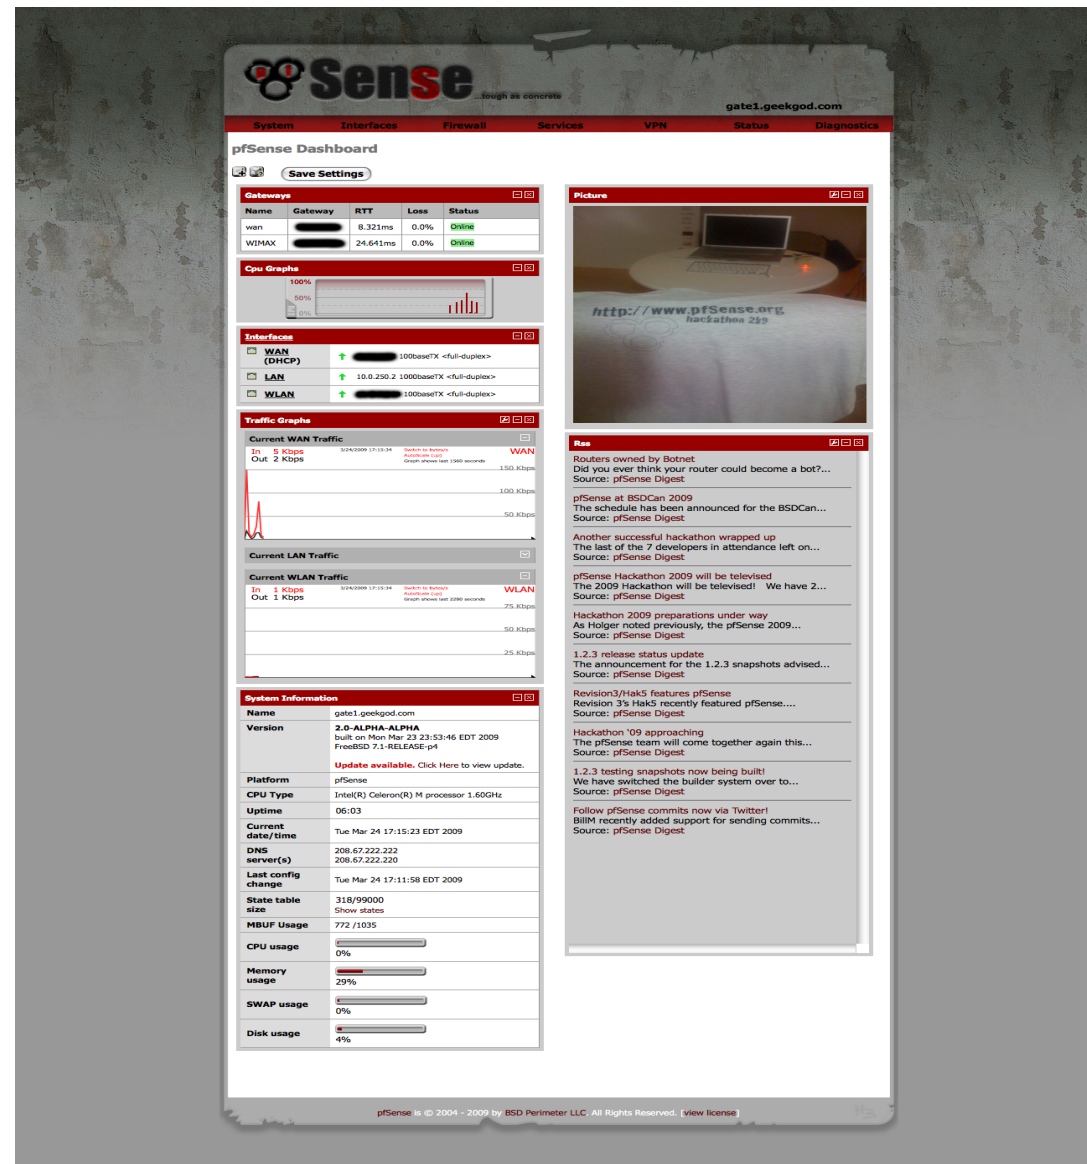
Sense ...tough as concrete

gate1.geekgod.com

System Interfaces Firewall Services VPN Status Diagnostics

pfSense Dashboard

Save Settings

Gateways

| Name | Gateway | RTT | Loss | Status |
|---|---|---|---|---|
| wan | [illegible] | 8.321ms | 0.0% | Online |
| WIMAX | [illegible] | 24.641ms | 0.0% | Online |

Cpu Graphs

100%
50%
0%

Interfaces

| | | |
|---|---|---|
| WAN (DHCP) | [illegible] | 100baseTX <full-duplex> |
| LAN | 10.0.250.2 | 1000baseTX <full-duplex> |
| WLAN | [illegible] | 100baseTX <full-duplex> |

Traffic Graphs

Current WAN Traffic

In 5 Kbps
Out 2 Kbps
3/24/2009 17:15:34
Switch to bytes/s
AutoScale (up)
Graph shows last 1560 seconds
WAN
150 Kbps
100 Kbps
50 Kbps

Current LAN Traffic

Current WLAN Traffic

In 1 Kbps
Out 1 Kbps
3/24/2009 17:15:34
Switch to bytes/s
AutoScale (up)
Graph shows last 2280 seconds
WLAN
75 Kbps
50 Kbps
25 Kbps

System Information

| | |
|---|---|
| Name | gate1.geekgod.com |
| Version | 2.0-ALPHA-ALPHA<br>built on Mon Mar 23 23:53:46 EDT 2009<br>FreeBSD 7.1-RELEASE-p4<br><br>Update available. Click Here to view update. |
| Platform | pfSense |
| CPU Type | Intel(R) Celeron(R) M processor 1.60GHz |
| Uptime | 06:03 |
| Current date/time | Tue Mar 24 17:15:23 EDT 2009 |
| DNS server(s) | 208.67.222.222<br>208.67.222.220 |
| Last config change | Tue Mar 24 17:11:58 EDT 2009 |
| State table size | 318/99000<br>Show states |
| MBUF Usage | 772 /1035 |
| CPU usage | 0% |
| Memory usage | 29% |
| SWAP usage | 0% |
| Disk usage | 4% |

Picture

http://www.pfSense.org
hackathon 289

Rss

Routers owned by Botnet
Did you ever think your router could become a bot?...
Source: pfSense Digest

pfSense at BSDCan 2009
The schedule has been announced for the BSDCan...
Source: pfSense Digest

Another successful hackathon wrapped up
The last of the 7 developers in attendance left on...
Source: pfSense Digest

pfSense Hackathon 2009 will be televised
The 2009 Hackathon will be televised! We have 2...
Source: pfSense Digest

Hackathon 2009 preparations under way
As Holger noted previously, the pfSense 2009...
Source: pfSense Digest

1.2.3 release status update
The announcement for the 1.2.3 snapshots advised...
Source: pfSense Digest

Revision3/Hak5 features pfSense
Revision 3's Hak5 recently featured pfSense....
Source: pfSense Digest

Hackathon '09 approaching
The pfSense team will come together again this...
Source: pfSense Digest

1.2.3 testing snapshots now being built!
We have switched the builder system over to...
Source: pfSense Digest

Follow pfSense commits now via Twitter!
BillM recently added support for sending commits...
Source: pfSense Digest

pfSense is © 2004 - 2009 by BSD Perimeter LLC. All Rights Reserved. [view license]